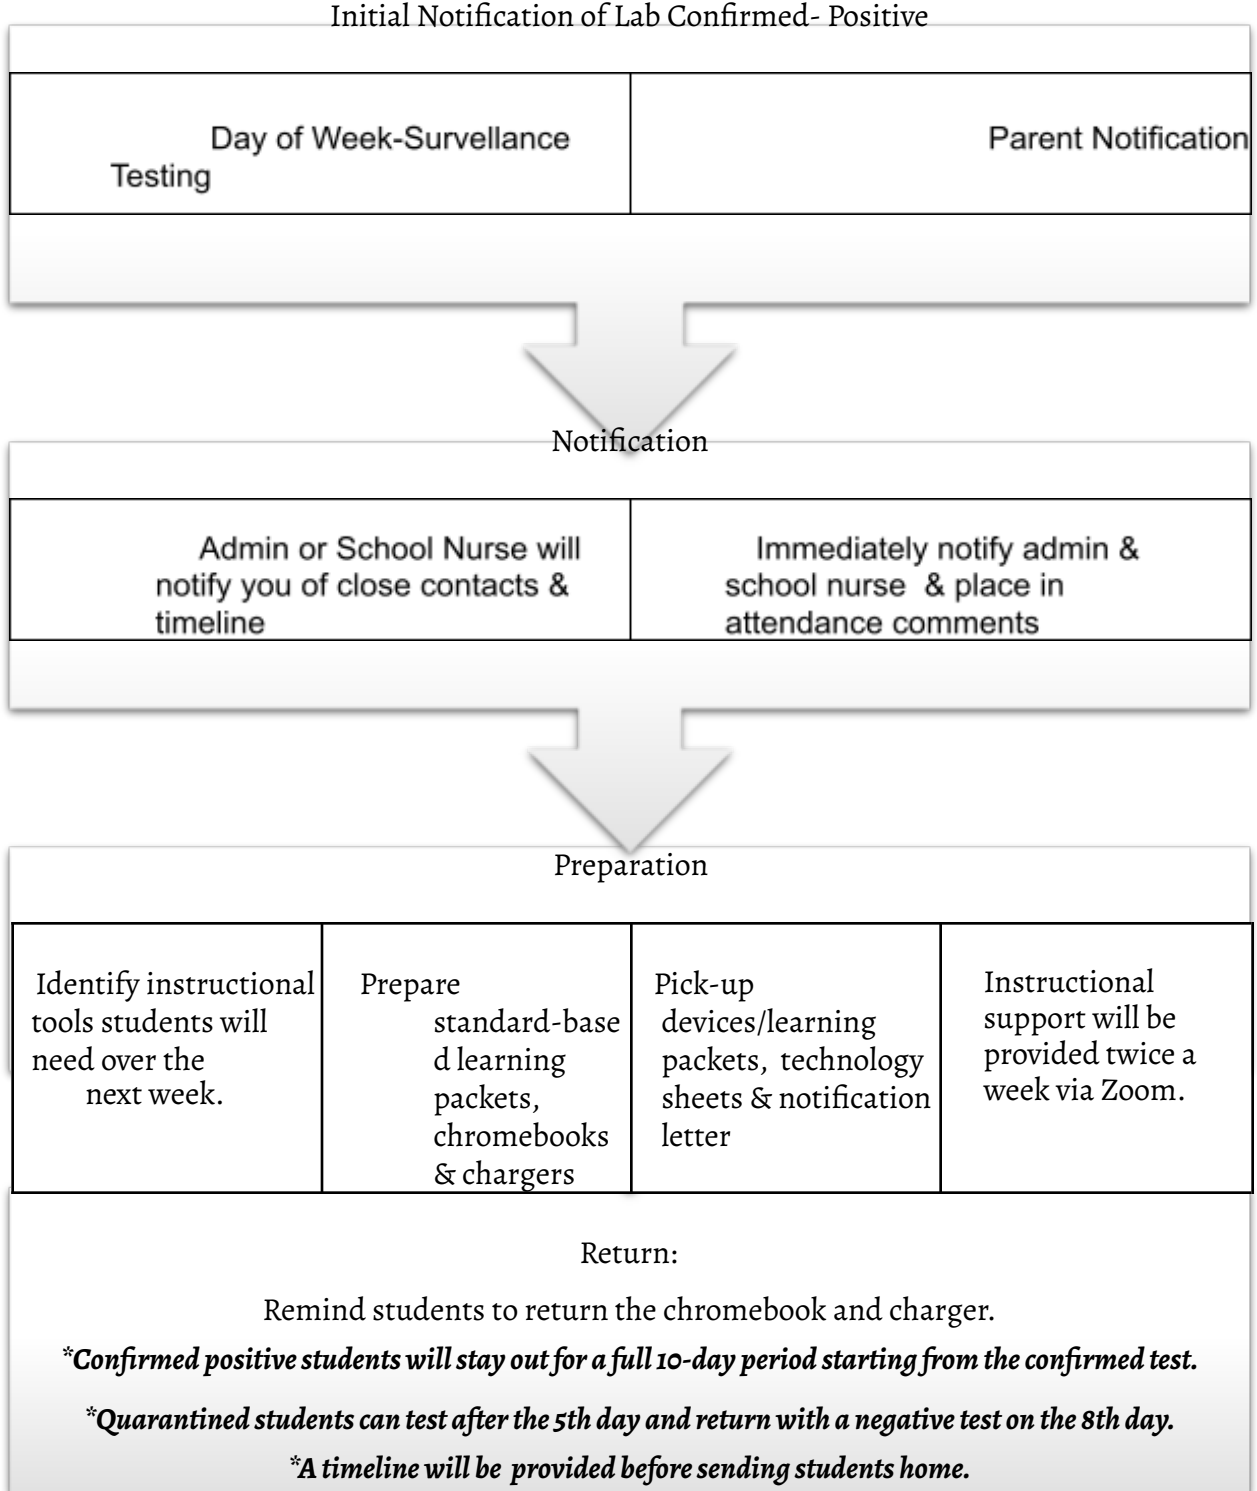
Initial Notification of Lab Confirmed- Positive

| Day of Week-Survellance Testing | Parent Notification |
|---|---|

Notification

| Admin or School Nurse will notify you of close contacts & timeline | Immediately notify admin & school nurse & place in attendance comments |
|---|---|

Preparation

| Identify instructional tools students will need over the next week. | Prepare standard-based learning packets, chromebooks & chargers | Pick-up devices/learning packets, technology sheets & notification letter | Instructional support will be provided twice a week via Zoom. |
|---|---|---|---|

Return:

Remind students to return the chromebook and charger.

*Confirmed positive students will stay out for a full 10-day period starting from the confirmed test.

*Quarantined students can test after the 5th day and return with a negative test on the 8th day.

*A timeline will be provided before sending students home.